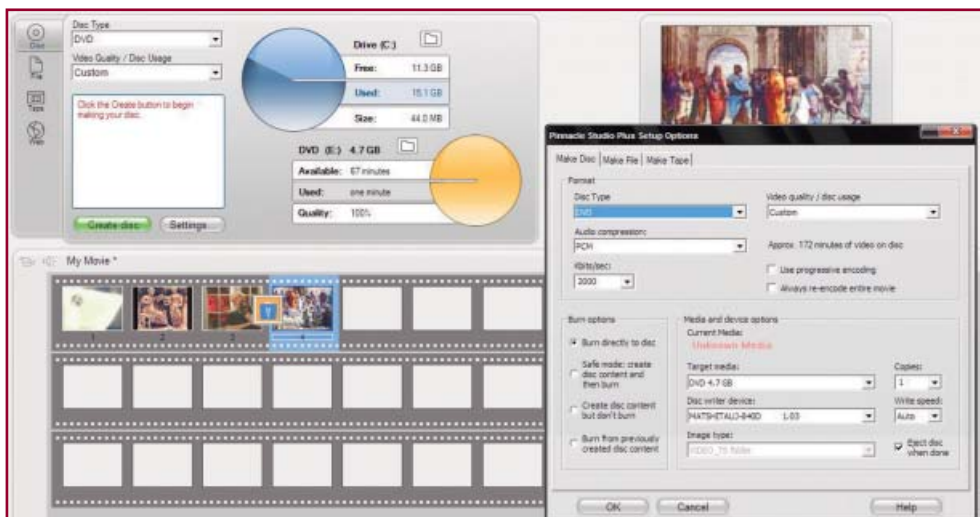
Disc
File
Tape
Web

Disc Type
DVD
Video Quality / Disc Usage
Custom
Click the Create button to begin making your disc.

Drive (C:)
Free: 11.3 GB
Used: 15.1 GB
Size: 44.0 MB

DVD (E:) 4.7 GB
Available: 67 minutes
Used: one minute
Quality: 100%

Create disc
Settings

My Movie *
1 2 3 4

Pinnacle Studio Plus Setup Options
Make Disc | Make File | Make Tape

Format
Disc Type
DVD
Video quality / disc usage
Custom
Audio compression:
PCM
Approx. 172 minutes of video on disc
Kbits/sec:
2000
Use progressive encoding
Always re-encode entire movie

Burn options
Burn directly to disc
Safe mode: create disc content and then burn
Create disc content but don't burn
Burn from previously created disc content

Media and device options
Current Media:
Unknown Media
Target media:
DVD 4.7 GB
Copies:
1
Disc writer device:
MATSHITADVD-840D 1.03
Write speed:
Auto
Image type:
VIDEO_TS folder
Eject disc when done

OK
Cancel
Help